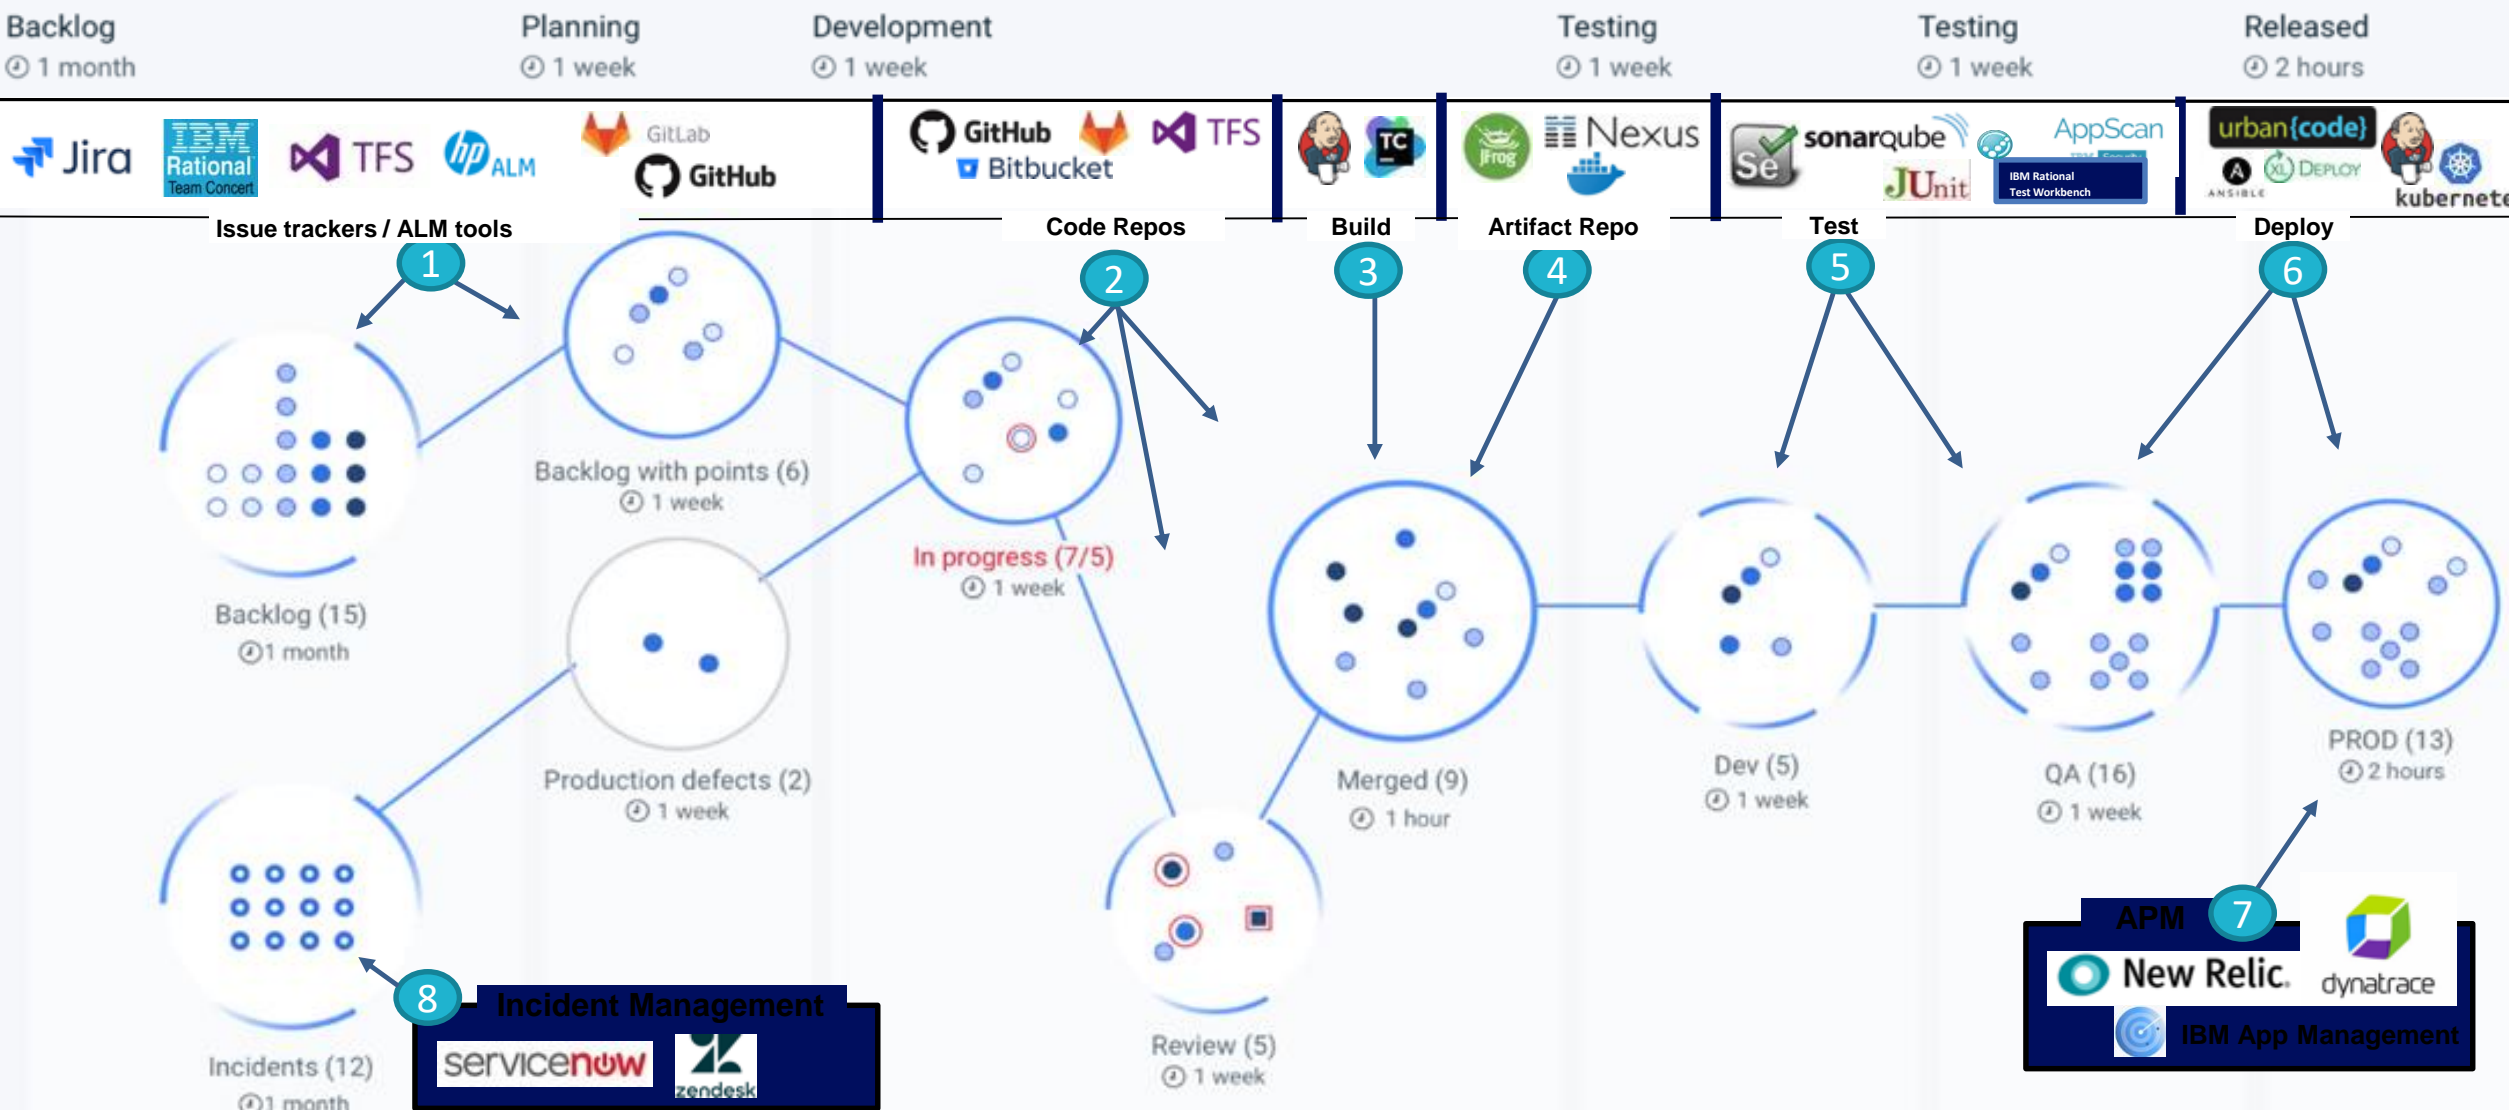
Backlog
1 month

Planning
1 week

Development
1 week

Testing
1 week

Testing
1 week

Released
2 hours

Jira
IBM Rational Team Concert
TFS
hp ALM
GitLab
GitHub
Issue trackers / ALM tools

GitHub
TFS
Bitbucket
Code Repos

TC
Build

JFrog
Nexus
Artifact Repo

Se
sonarqube
AppScan
JUnit
IBM Rational Test Workbench
Test

urban{code}
ANSIBLE
XL DEPLOY
kubernete
Deploy

1
2
3
4
5
6

Backlog (15)
1 month

Backlog with points (6)
1 week

In progress (7/5)
1 week

Production defects (2)
1 week

Merged (9)
1 hour

Dev (5)
1 week

QA (16)
1 week

PROD (13)
2 hours

Review (5)
1 week

Incidents (12)
1 month

APM
7
New Relic.
dynatrace
IBM App Management

8
Incident Management
servicenow
zendesk